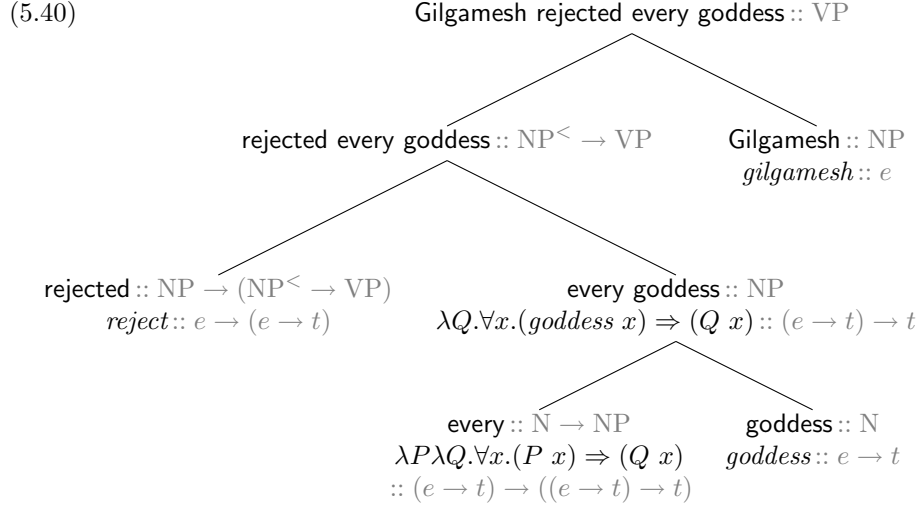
(5.40)

Gilgamesh rejected every goddess :: VP

rejected every goddess :: $\mathrm{NP}^{<} \rightarrow \mathrm{VP}$

Gilgamesh :: NP
$gilgamesh$ :: $e$

rejected :: $\mathrm{NP} \rightarrow (\mathrm{NP}^{<} \rightarrow \mathrm{VP})$
$reject$ :: $e \rightarrow (e \rightarrow t)$

every goddess :: NP
$\lambda Q.\forall x.(goddess\ x) \Rightarrow (Q\ x)$ :: $(e \rightarrow t) \rightarrow t$

every :: $\mathrm{N} \rightarrow \mathrm{NP}$
$\lambda P \lambda Q.\forall x.(P\ x) \Rightarrow (Q\ x)$
:: $(e \rightarrow t) \rightarrow ((e \rightarrow t) \rightarrow t)$

goddess :: N
$goddess$ :: $e \rightarrow t$